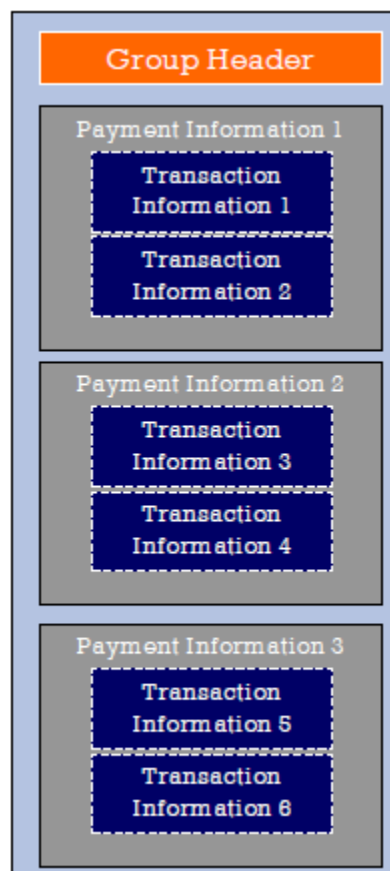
Group Header

Payment Information 1

Transaction Information 1

Transaction Information 2

Payment Information 2

Transaction Information 3

Transaction Information 4

Payment Information 3

Transaction Information 5

Transaction Information 6